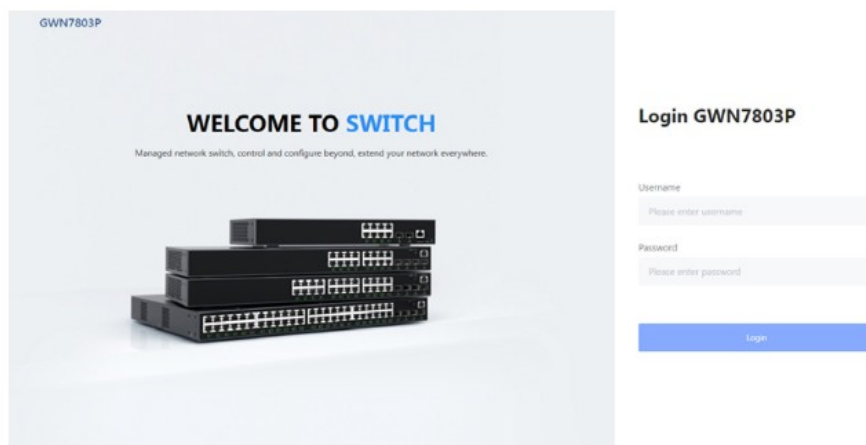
GWN7803P

WELCOME TO SWITCH

Managed network switch, control and configure beyond, extend your network everywhere.

Login GWN7803P

Username

Please enter username

Password

Please enter password

Login